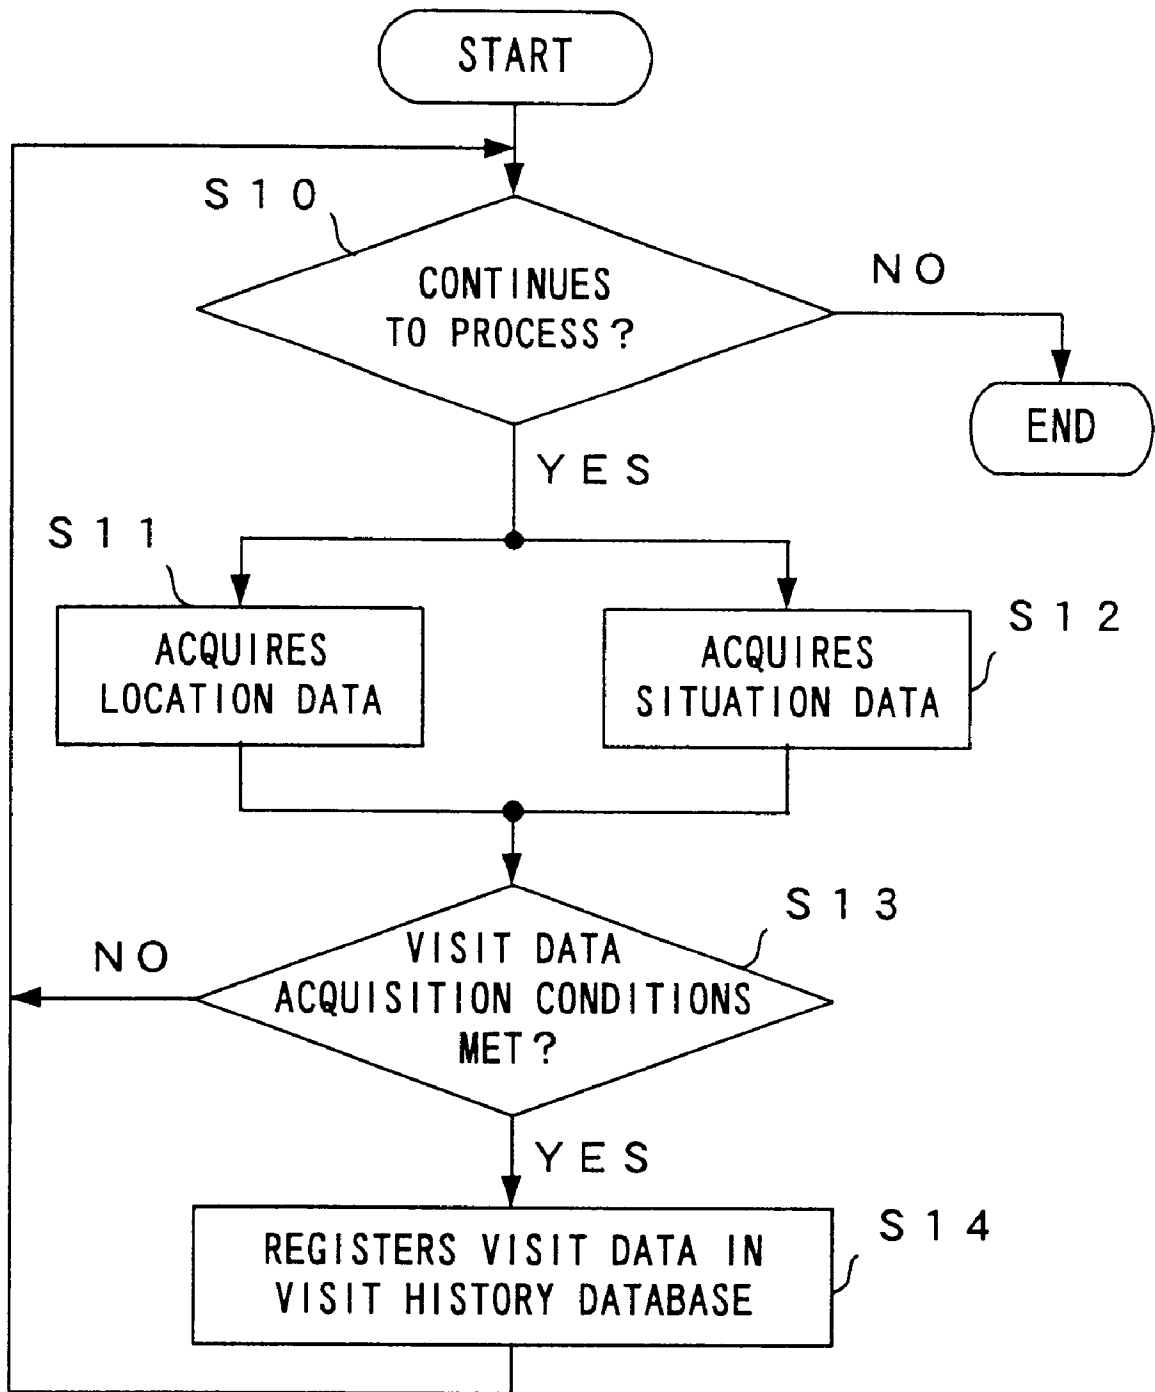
START

S10

CONTINUES TO PROCESS?

NO

END

YES

S11

ACQUIRES LOCATION DATA

ACQUIRES SITUATION DATA

S12

S13

NO

VISIT DATA ACQUISITION CONDITIONS MET?

YES

REGISTERS VISIT DATA IN VISIT HISTORY DATABASE

S14